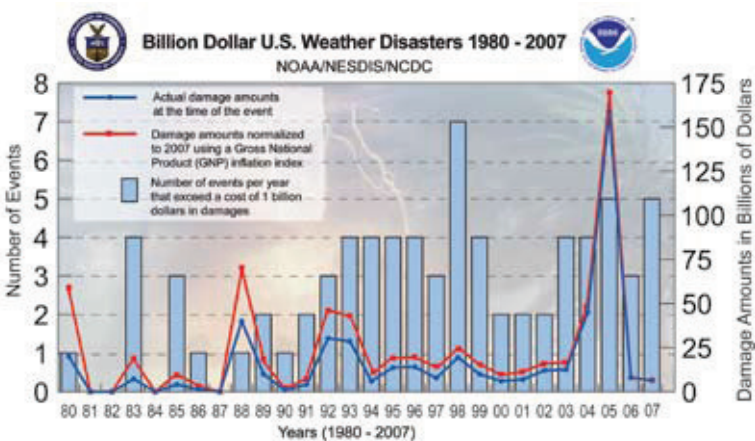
Billion Dollar U.S. Weather Disasters 1980 - 2007
NOAA/NESDIS/NCDC

NOAA

Actual damage amounts at the time of the event

Damage amounts normalized to 2007 using a Gross National Product (GNP) inflation index

Number of events per year that exceed a cost of 1 billion dollars in damages

Number of Events

8
7
6
5
4
3
2
1
0

Damage Amounts in Billions of Dollars

175
150
125
100
75
50
25
0

80 81 82 83 84 85 86 87 88 89 90 91 92 93 94 95 96 97 98 99 00 01 02 03 04 05 06 07

Years (1980 - 2007)